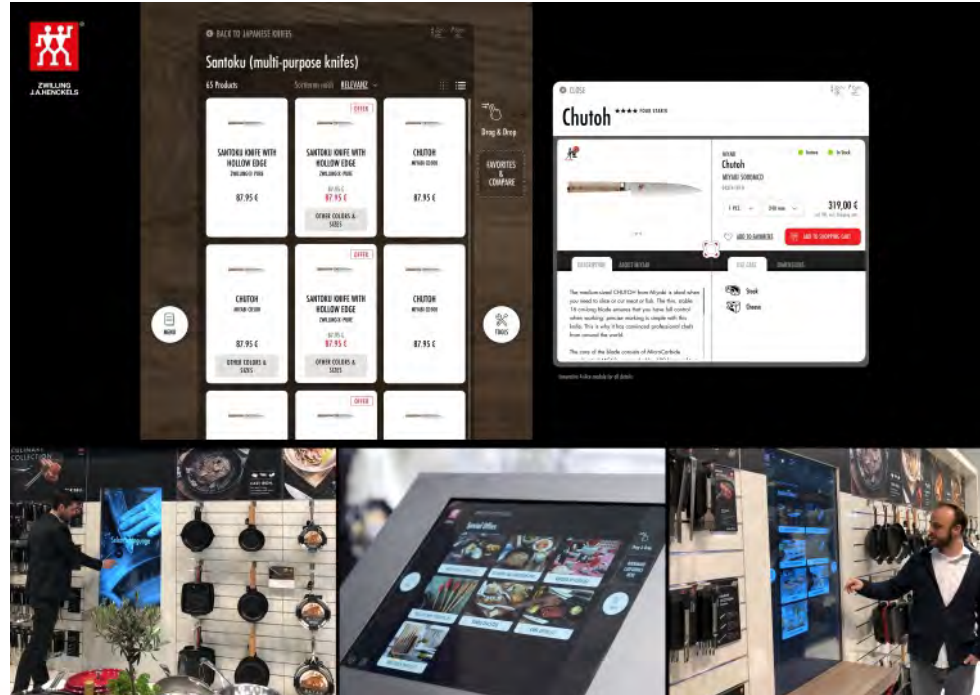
ZWILLING J.A.HENCKELS

BACK TO JAPANESE KNIVES

Santoku (multi-purpose knifes)

65 Products

RELEVANT

OFFER

SANTOKU KNIFE WITH HOLLOW EDGE
ZWILLING

87,95 €

SANTOKU KNIFE WITH HOLLOW EDGE
ZWILLING

87,95 €

OTHER COLORS & SIZES

CHUTOH
MIYABI

87,95 €

CHUTOH
MIYABI

87,95 €

OTHER COLORS & SIZES

OFFER

SANTOKU KNIFE WITH HOLLOW EDGE
ZWILLING

87,95 €

OTHER COLORS & SIZES

CHUTOH
MIYABI

87,95 €

OFFER

Drag & Drop

FAVORITES & COMPARE

MENU

TOOLS

CLOSE

Chutoh ★★★★

MIYABI
Chutoh

319,00 €

ADD TO FAVORITES

ADD TO SHOPPING CART

DESCRIPTION

Steak

Cheese

Special Offers